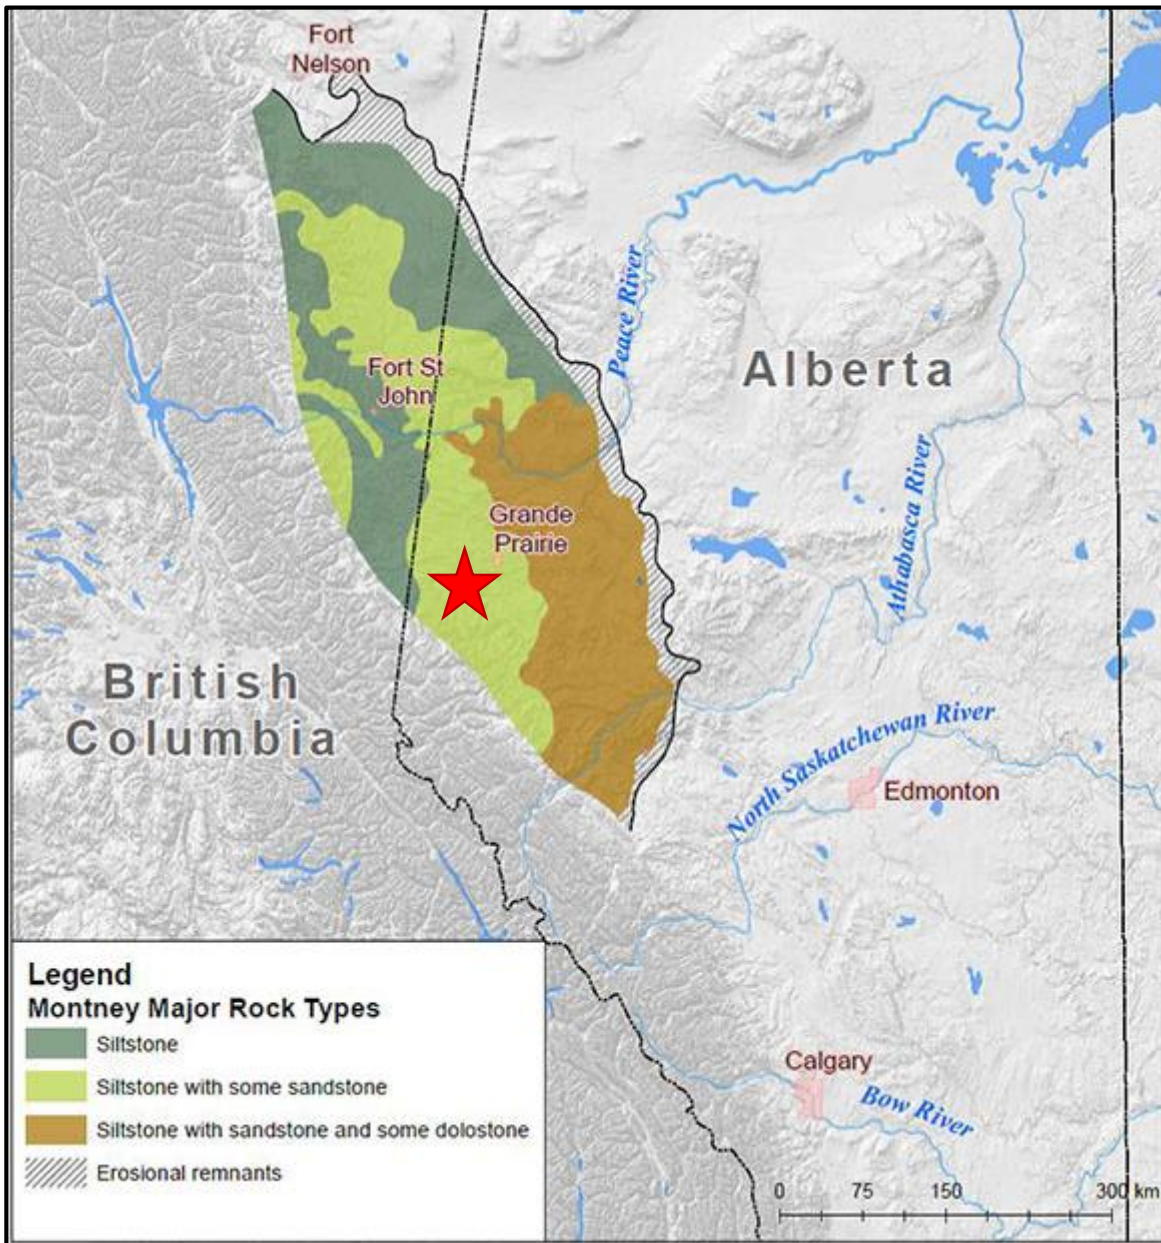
Fort Nelson

Peace River

Alberta

Fort St John

Grande Prairie

Athabasca River

British Columbia

North Saskatchewan River

Edmonton

Legend
Montney Major Rock Types
Siltstone
Siltstone with some sandstone
Siltstone with sandstone and some dolostone
Erosional remnants

Calgary

Bow River

0 75 150 300 km